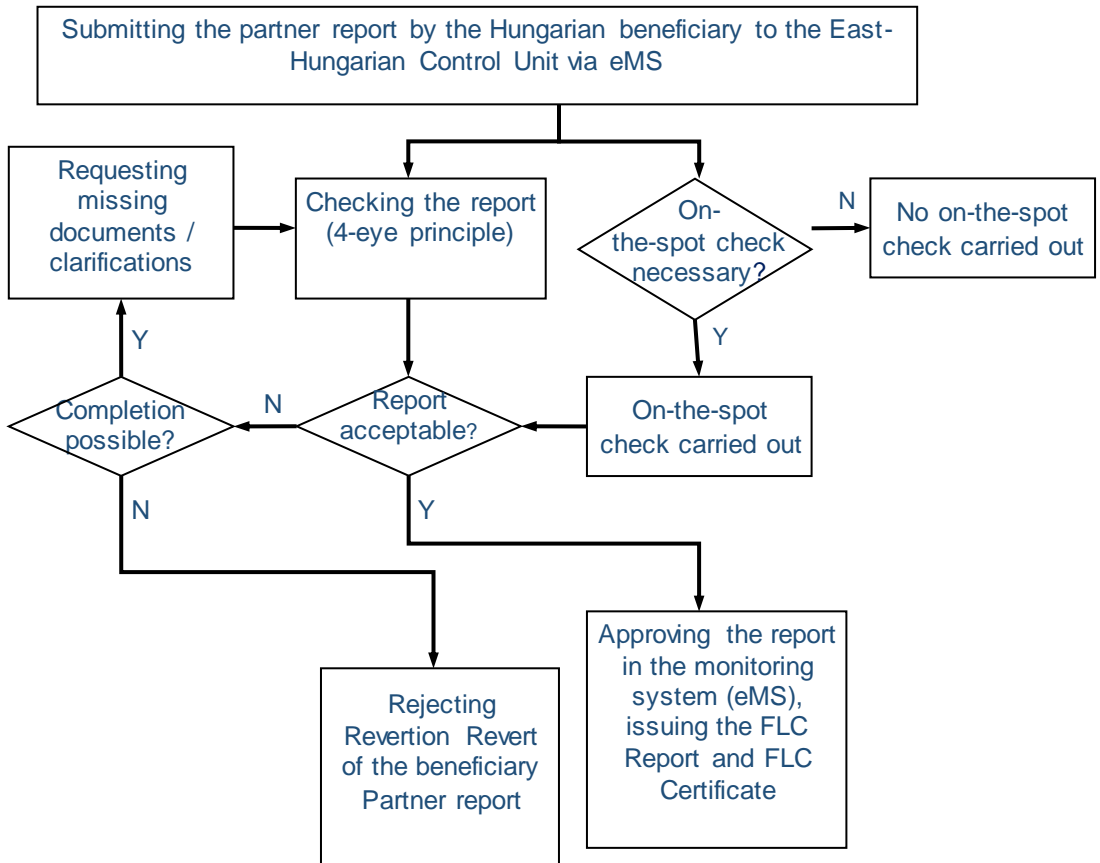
Submitting the partner report by the Hungarian beneficiary to the East-Hungarian Control Unit via eMS

Requesting missing documents / clarifications

Checking the report (4-eye principle)

On-the-spot check necessary?

N

No on-the-spot check carried out

Y

Y

Completion possible?

N

Report acceptable?

On-the-spot check carried out

N

Y

Approving the report in the monitoring system (eMS), issuing the FLC Report and FLC Certificate

Rejecting Revertion Revert of the beneficiary Partner report